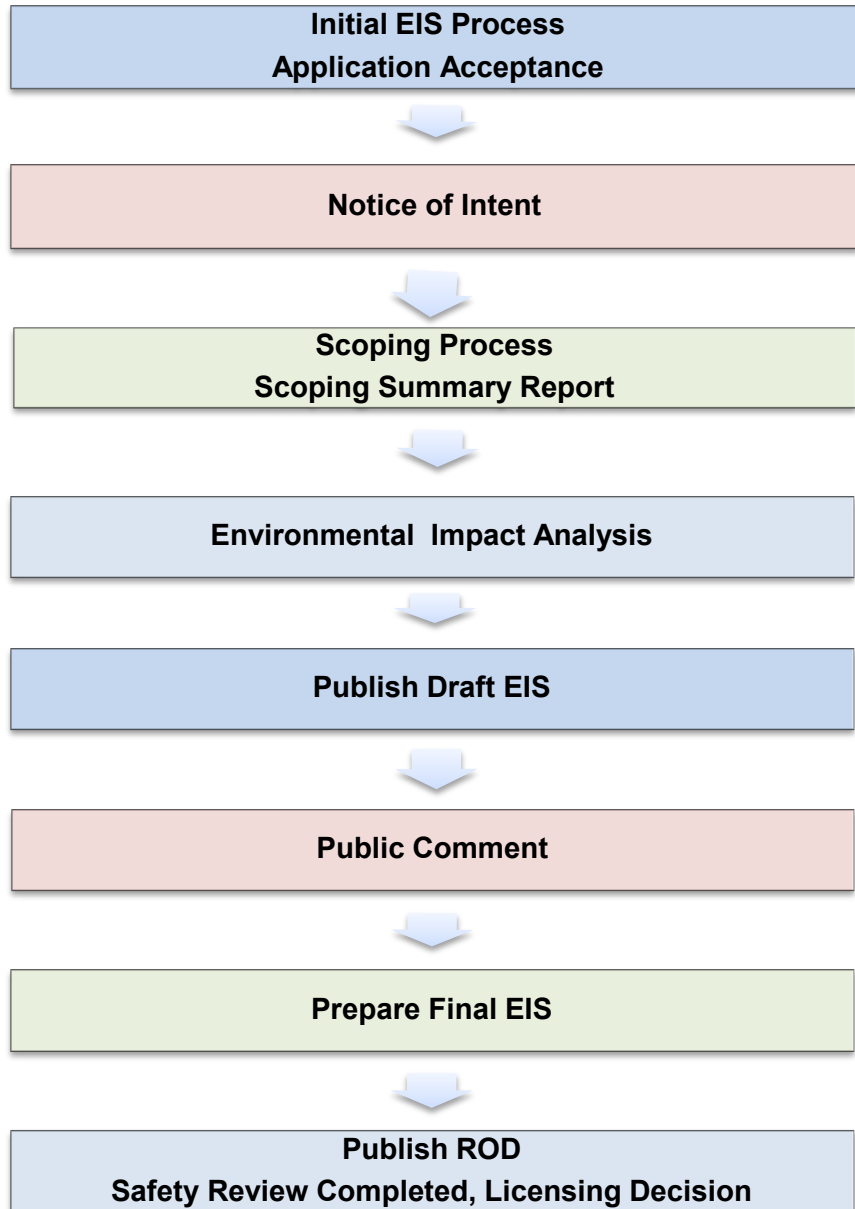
Initial EIS Process
Application Acceptance

Notice of Intent

Scoping Process
Scoping Summary Report

Environmental Impact Analysis

Publish Draft EIS

Public Comment

Prepare Final EIS

Publish ROD
Safety Review Completed, Licensing Decision